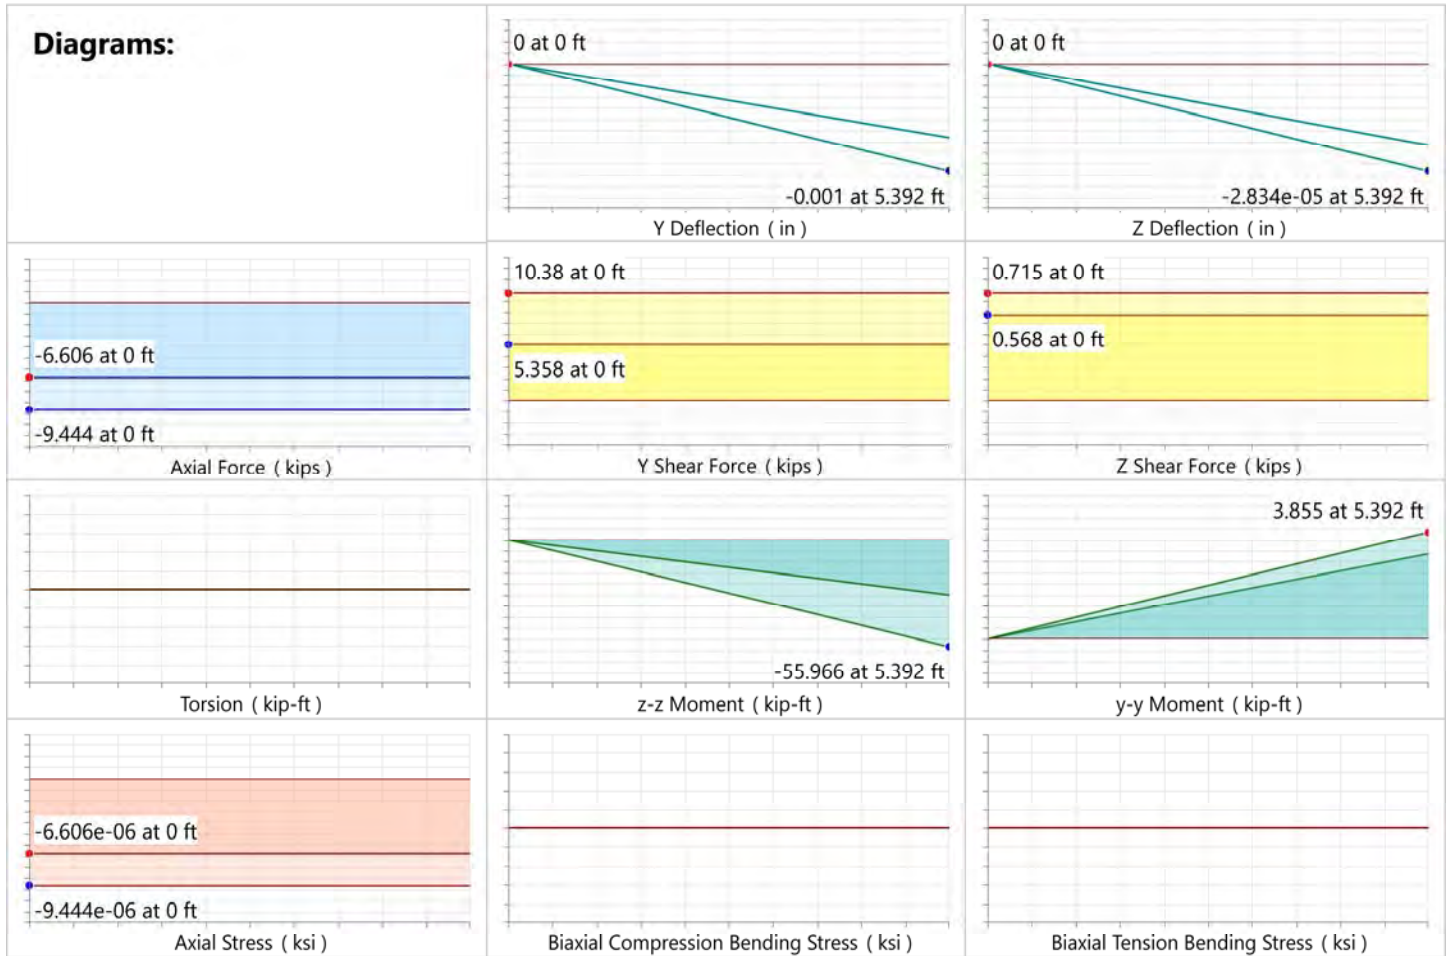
Diagrams:

0 at 0 ft
-0.001 at 5.392 ft
Y Deflection ( in )

0 at 0 ft
-2.834e-05 at 5.392 ft
Z Deflection ( in )

-6.606 at 0 ft
-9.444 at 0 ft
Axial Force ( kips )

10.38 at 0 ft
5.358 at 0 ft
Y Shear Force ( kips )

0.715 at 0 ft
0.568 at 0 ft
Z Shear Force ( kips )

Torsion ( kip-ft )

-55.966 at 5.392 ft
z-z Moment ( kip-ft )

3.855 at 5.392 ft
y-y Moment ( kip-ft )

-6.606e-06 at 0 ft
-9.444e-06 at 0 ft
Axial Stress ( ksi )

Biaxial Compression Bending Stress ( ksi )

Biaxial Tension Bending Stress ( ksi )